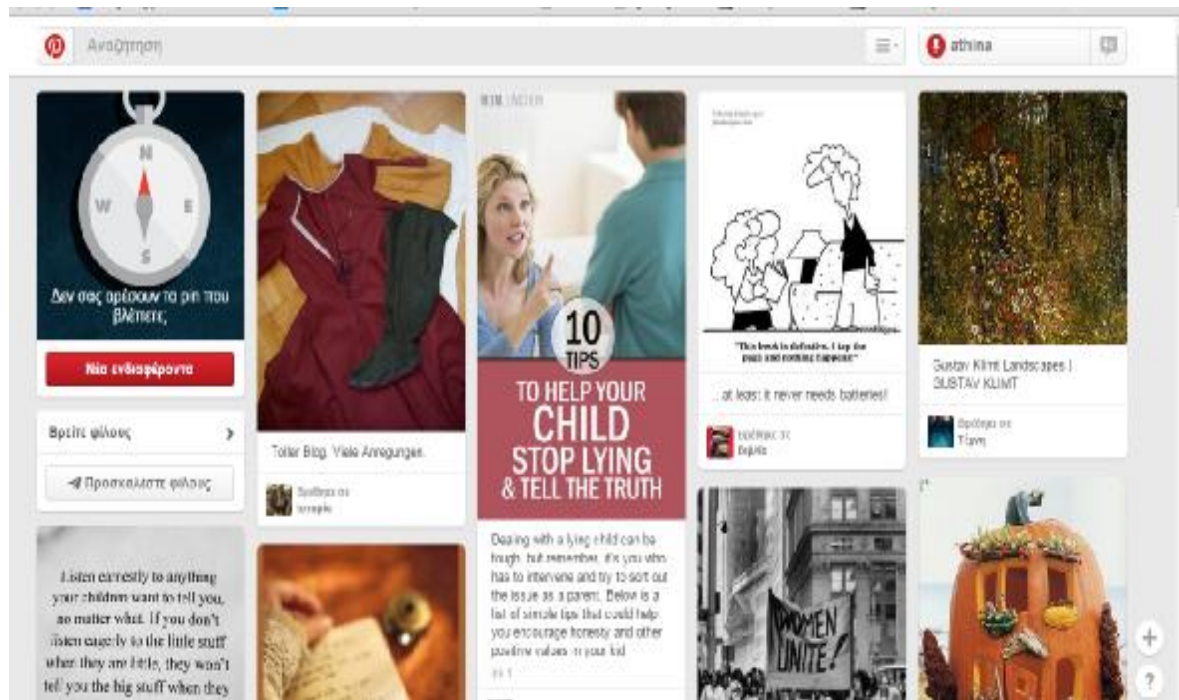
Αναζήτηση

athina

N
W
E
S

Δεν σας αρέσουν τα pin που βλέπετε;

Νέα ενδιαφέροντα

Βρείτε φίλους

Προσκαλέστε φίλους

Listen earnestly to anything your children want to tell you, no matter what. If you don't listen eagerly to the little stuff when they are little, they won't tell you the big stuff when they

Toller Blog. Viele Anregungen.

Βρέθηκε σε
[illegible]

10 TIPS
TO HELP YOUR CHILD STOP LYING & TELL THE TRUTH

Dealing with a lying child can be tough, but remember, it's you who has to intervene and try to sort out the issue as a parent. Below is a list of simple tips that could help you encourage honesty and other positive values in your kid

"This book is definitive. I tap the page and nothing happens"

...at least it never needs batteries!

Βρέθηκε σε
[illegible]

WOMEN UNITE!

Gustav Klimt Landscapes | GUSTAV KLIMT

Βρέθηκε σε
Τέχνη